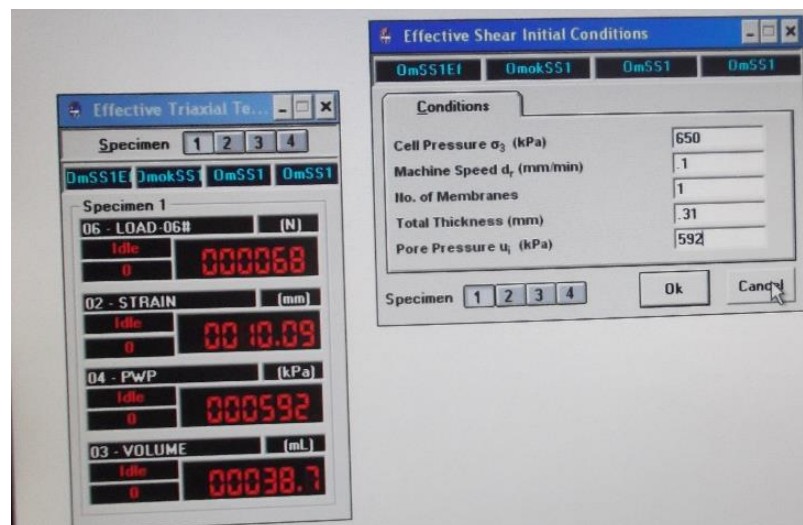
Effective Shear Initial Conditions

OmSS1EI | OmokSS1 | OmSS1 | OmSS1

Conditions

Cell Pressure $\sigma_3$ (kPa) 650

Machine Speed $d_r$ (mm/min) .1

No. of Membranes 1

Total Thickness (mm) .31

Pore Pressure $u_i$ (kPa) 592

Specimen 1 2 3 4

Ok

Cancel

Effective Triaxial Te...

Specimen 1 2 3 4

OmSS1E | OmokSS1 | OmSS1 | OmSS1

Specimen 1

06 - LOAD-06# (N)
Idle
0
000068

02 - STRAIN (mm)
Idle
0
0010.09

04 - PWP (kPa)
Idle
0
000592

03 - VOLUME (mL)
Idle
0
00038.7